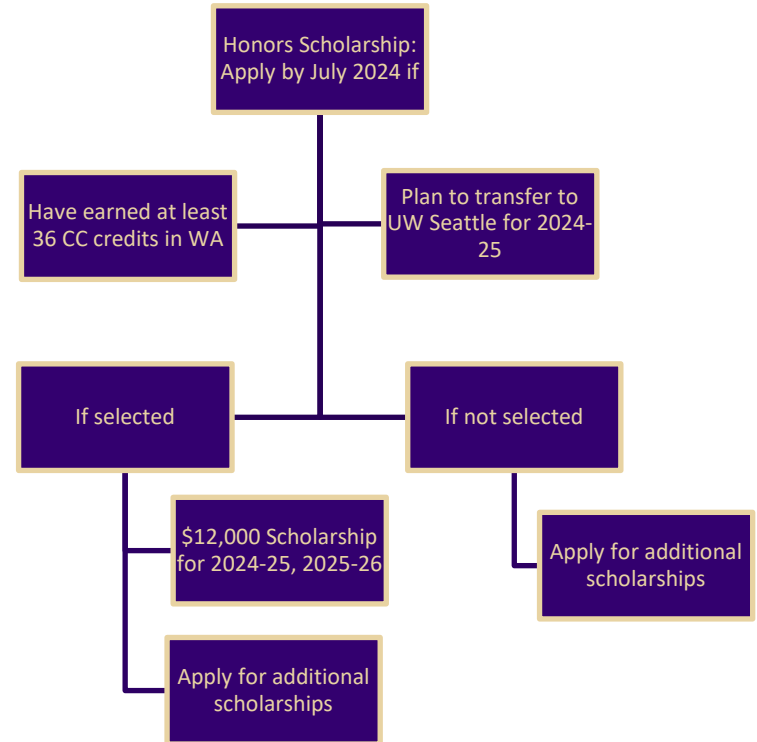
Honors Scholarship: Apply by July 2024 if

Have earned at least 36 CC credits in WA

Plan to transfer to UW Seattle for 2024-25

If selected

If not selected

$12,000 Scholarship for 2024-25, 2025-26

Apply for additional scholarships

Apply for additional scholarships